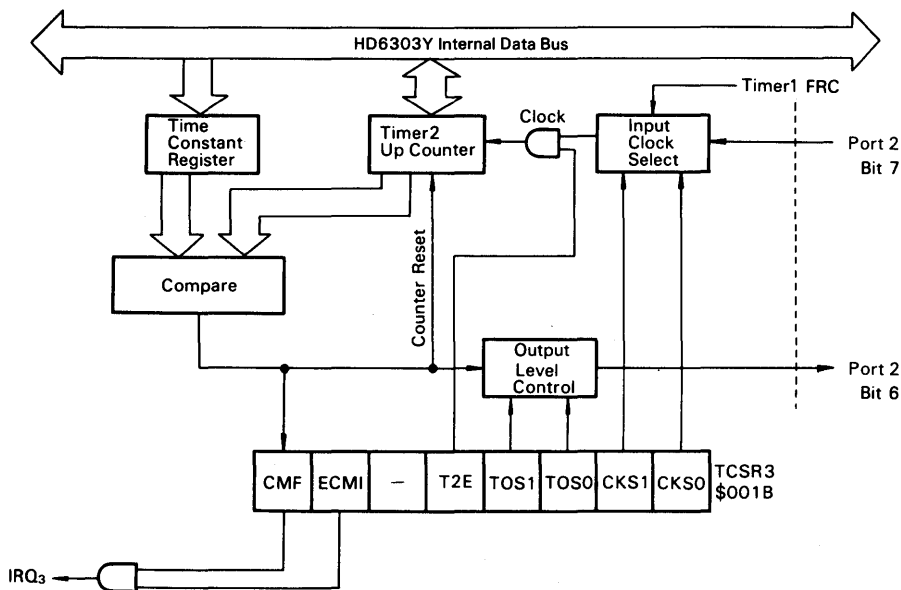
HD6303Y Internal Data Bus

Timer1 FRC

Time Constant Register

Timer2 Up Counter

Clock

Input Clock Select

Port 2 Bit 7

Compare

Counter Reset

Output Level Control

Port 2 Bit 6

| CMF | ECMI | — | T2E | TOS1 | TOS0 | CKS1 | CKS0 |
|---|---|---|---|---|---|---|---|

TCSR3 \$001B

$IRQ_3$